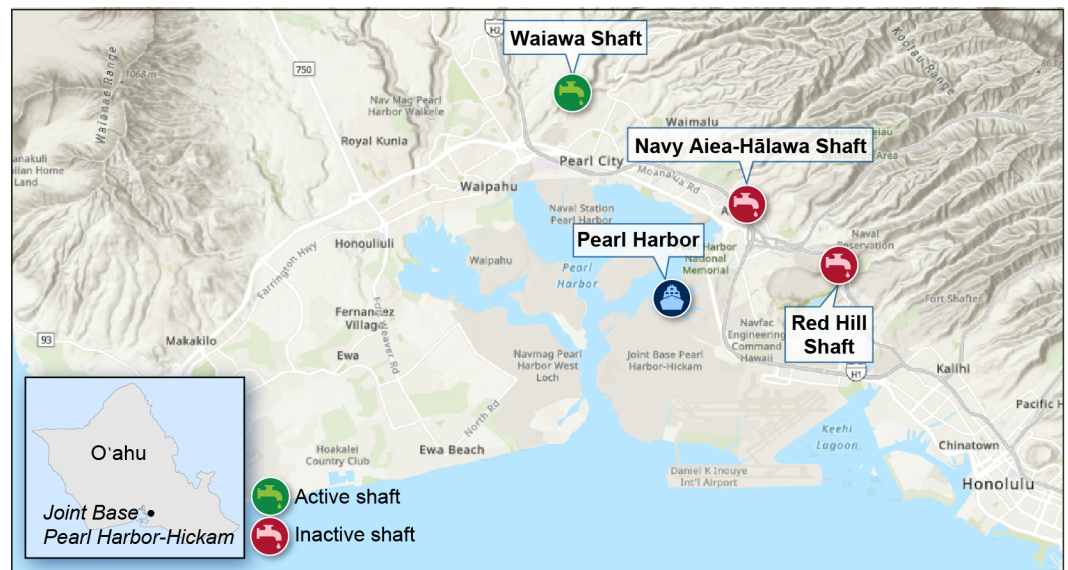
Waiawa Shaft

Navy Aiea-Hālawa Shaft

Pearl Harbor

Red Hill Shaft

Waianae Range
1068 m
750
H2
Nav Mag Pearl Harbor Waikele
Royal Kunia
Waimalu
Koolau Range
Pearl City
Moanalua Rd
Area
Nanakuli
Hawaiian Home Land
Waipahu
Naval Station Pearl Harbor
Honouliuli
Farrington Hwy
Waipahu
Pearl Harbor
Harbor National Memorial
Naval Reservation
Fort Shafter
Fernandez Village
Fort Weaver Rd
93
Makakilo
Ewa
Navmag Pearl Harbor West Loch
Joint Base Pearl Harbor-Hickam
Navfac Engineering Command Hawaii
H1
Kalihi
North Rd
Pacific H
Hoakalei Country Club
Ewa Beach
Keehi Lagoon
Chinatown
Daniel K Inouye Int'l Airport
Honolulu

O'ahu
Joint Base Pearl Harbor-Hickam

Active shaft
Inactive shaft